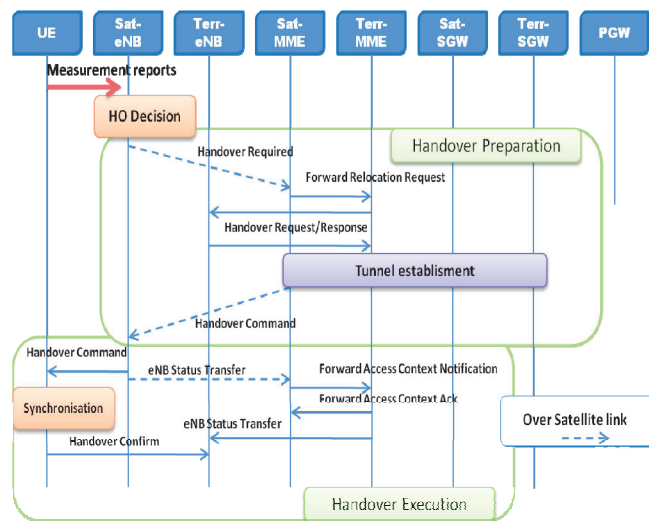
UE
Sat-eNB
Terr-eNB
Sat-MME
Terr-MME
Sat-SGW
Terr-SGW
PGW

Measurement reports

HO Decision

Handover Preparation

Handover Required

Forward Relocation Request

Handover Request/Response

Tunnel establisment

Handover Command

Handover Command

eNB Status Transfer

Forward Access Context Notification

Forward Access Context Ack

Synchronisation

eNB Status Transfer

Over Satellite link

Handover Confirm

Handover Execution